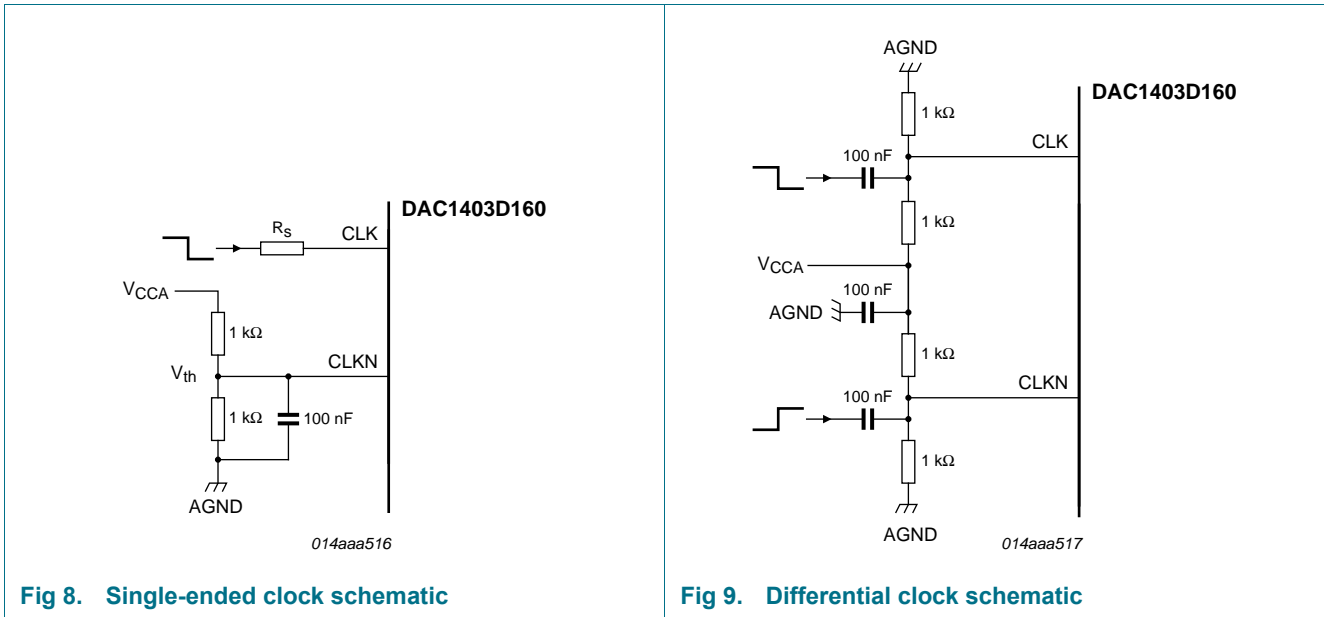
DAC1403D160

$R_S$

CLK

$V_{CCA}$

1 kΩ

CLKN

$V_{th}$

1 kΩ

100 nF

AGND

014aaa516

Fig 8. Single-ended clock schematic

AGND

1 kΩ

DAC1403D160

100 nF

CLK

1 kΩ

$V_{CCA}$

100 nF

AGND

1 kΩ

CLKN

100 nF

1 kΩ

AGND

014aaa517

Fig 9. Differential clock schematic